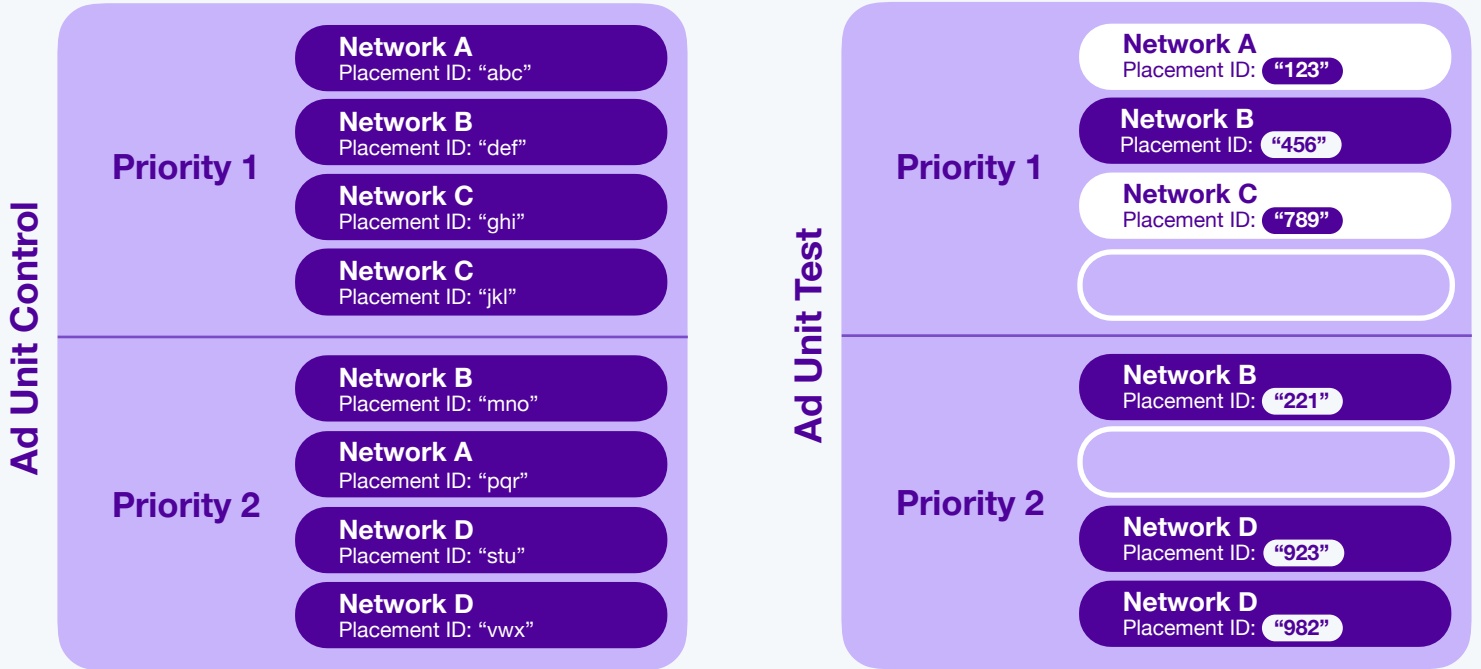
Ad Unit Control

Priority 1

Network A
Placement ID: “abc”

Network B
Placement ID: “def”

Network C
Placement ID: “ghi”

Network C
Placement ID: “jkl”

Priority 2

Network B
Placement ID: “mno”

Network A
Placement ID: “pqr”

Network D
Placement ID: “stu”

Network D
Placement ID: “vwx”

Ad Unit Test

Priority 1

Network A
Placement ID: “123”

Network B
Placement ID: “456”

Network C
Placement ID: “789”

Priority 2

Network B
Placement ID: “221”

Network D
Placement ID: “923”

Network D
Placement ID: “982”